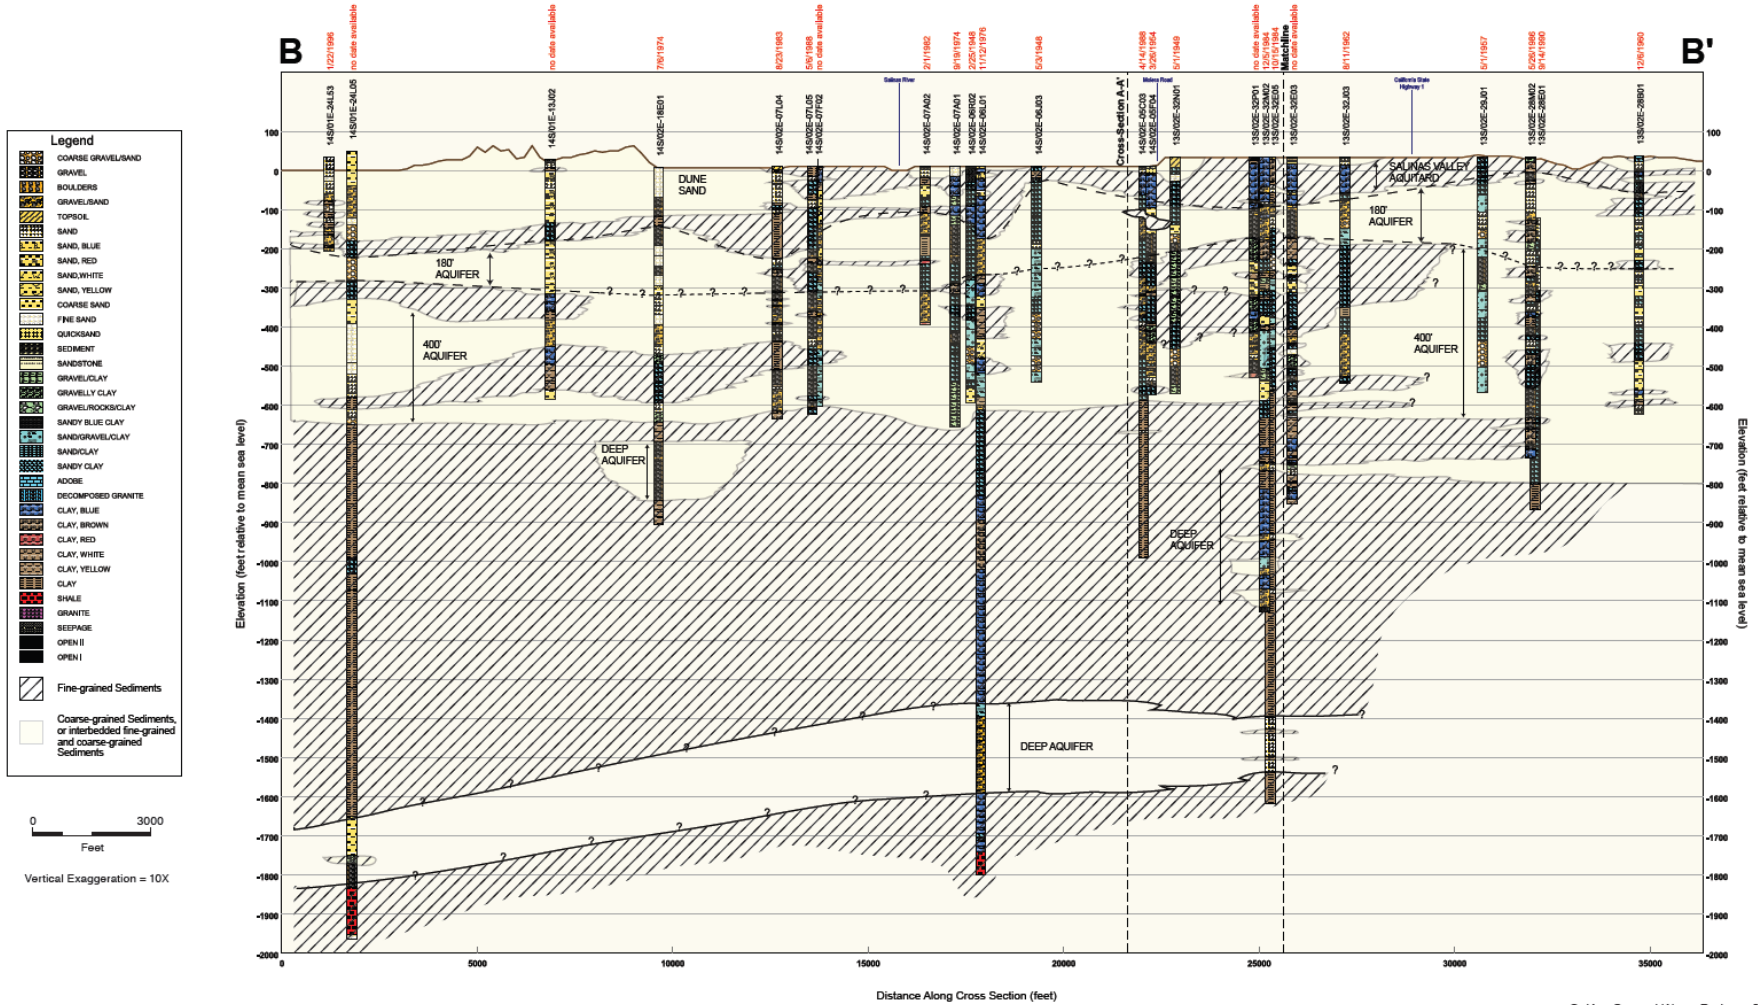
B

B'

1/22/1996
no date available
no date available
7/6/1974
8/23/1983
5/6/1988
no date available
2/1/1982
9/19/1974
2/25/1948
11/12/1976
5/3/1948
4/14/1988
3/26/1954
5/1/1949
no date available
12/5/1984
10/15/1984
no date available
8/11/1962
5/1/1957
5/26/1986
9/14/1990
12/6/1960

Matchline
Cross-Section A-A'

14S/01E-24L53
14S/01E-24L05
14S/01E-13J02
14S/02E-18E01
14S/02E-07L04
14S/02E-07L05
14S/02E-07F02
Salinas River
14S/02E-07A02
14S/02E-07A01
14S/02E-06R02
14S/02E-06L01
14S/02E-06J03
14S/02E-05C03
14S/02E-05F04
Molera Road
13S/02E-32N01
13S/02E-32P01
13S/02E-32M02
13S/02E-32E05
13S/02E-32E03
13S/02E-32J03
California State Highway 1
13S/02E-29J01
13S/02E-28M02
13S/02E-28E01
13S/02E-28B01

Legend
COARSE GRAVEL/SAND
GRAVEL
BOULDERS
GRAVEL/SAND
TOPSOIL
SAND
SAND, BLUE
SAND, RED
SAND, WHITE
SAND, YELLOW
COARSE SAND
FINE SAND
QUICKSAND
SEDIMENT
SANDSTONE
GRAVEL/CLAY
GRAVELLY CLAY
GRAVEL/ROCKS/CLAY
SANDY BLUE CLAY
SAND/GRAVEL/CLAY
SAND/CLAY
SANDY CLAY
ADOBE
DECOMPOSED GRANITE
CLAY, BLUE
CLAY, BROWN
CLAY, RED
CLAY, WHITE
CLAY, YELLOW
CLAY
SHALE
GRANITE
SEEPAGE
OPEN II
OPEN I

Fine-grained Sediments

Coarse-grained Sediments, or interbedded fine-grained and coarse-grained Sediments

0 3000
Feet

Vertical Exaggeration = 10X

DUNE SAND
180' AQUIFER
400' AQUIFER
DEEP AQUIFER
SALINAS VALLEY AQUITARD
180' AQUIFER
400' AQUIFER
DEEP AQUIFER
DEEP AQUIFER

100
0
-100
-200
-300
-400
-500
-600
-700
-800
-900
-1000
-1100
-1200
-1300
-1400
-1500
-1600
-1700
-1800
-1900
-2000

Elevation (feet relative to mean sea level)

0
5000
10000
15000
20000
25000
30000
35000

Distance Along Cross Section (feet)